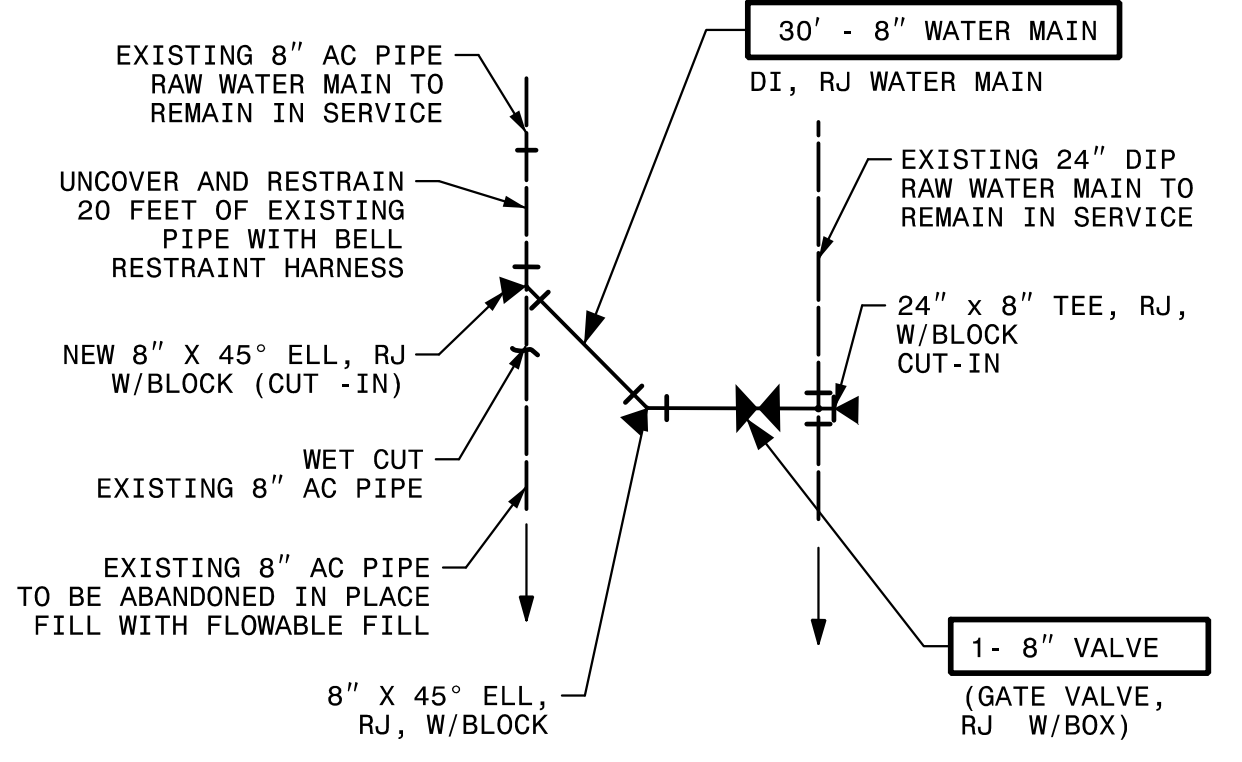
EXISTING 8″ AC PIPE RAW WATER MAIN TO REMAIN IN SERVICE

30′ - 8″ WATER MAIN

DI, RJ WATER MAIN

UNCOVER AND RESTRAIN 20 FEET OF EXISTING PIPE WITH BELL RESTRAINT HARNESS

EXISTING 24″ DIP RAW WATER MAIN TO REMAIN IN SERVICE

24″ x 8″ TEE, RJ, W/BLOCK CUT-IN

NEW 8″ X 45° ELL, RJ W/BLOCK (CUT -IN)

WET CUT EXISTING 8″ AC PIPE

EXISTING 8″ AC PIPE TO BE ABANDONED IN PLACE FILL WITH FLOWABLE FILL

1- 8″ VALVE

(GATE VALVE, RJ W/BOX)

8″ X 45° ELL, RJ, W/BLOCK